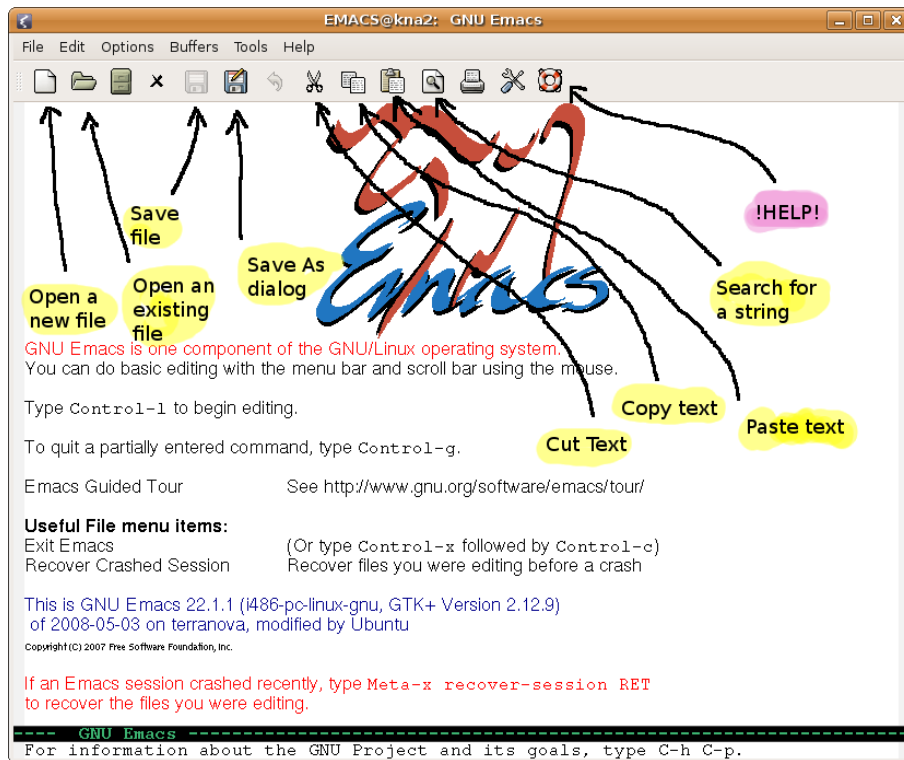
EMACS@kna2: GNU Emacs

File Edit Options Buffers Tools Help

Save file

Save As dialog

!HELP!

Open a new file

Open an existing file

Search for a string

Emacs

GNU Emacs is one component of the GNU/Linux operating system.
You can do basic editing with the menu bar and scroll bar using the mouse.

Copy text

Type Control-l to begin editing.

Paste text

Cut Text

To quit a partially entered command, type Control-g.

Emacs Guided Tour See http://www.gnu.org/software/emacs/tour/

Useful File menu items:
Exit Emacs (Or type Control-x followed by Control-c)
Recover Crashed Session Recover files you were editing before a crash

This is GNU Emacs 22.1.1 (i486-pc-linux-gnu, GTK+ Version 2.12.9)
of 2008-05-03 on terranova, modified by Ubuntu

Copyright (C) 2007 Free Software Foundation, Inc.

If an Emacs session crashed recently, type Meta-x recover-session RET
to recover the files you were editing.

-- GNU Emacs

For information about the GNU Project and its goals, type C-h C-p.